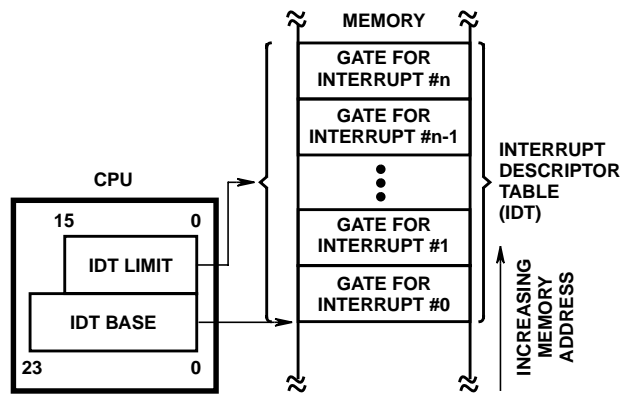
MEMORY

GATE FOR INTERRUPT #n

GATE FOR INTERRUPT #n-1

GATE FOR INTERRUPT #1

GATE FOR INTERRUPT #0

INTERRUPT DESCRIPTOR TABLE (IDT)

CPU

15

0

IDT LIMIT

IDT BASE

23

0

INCREASING MEMORY ADDRESS